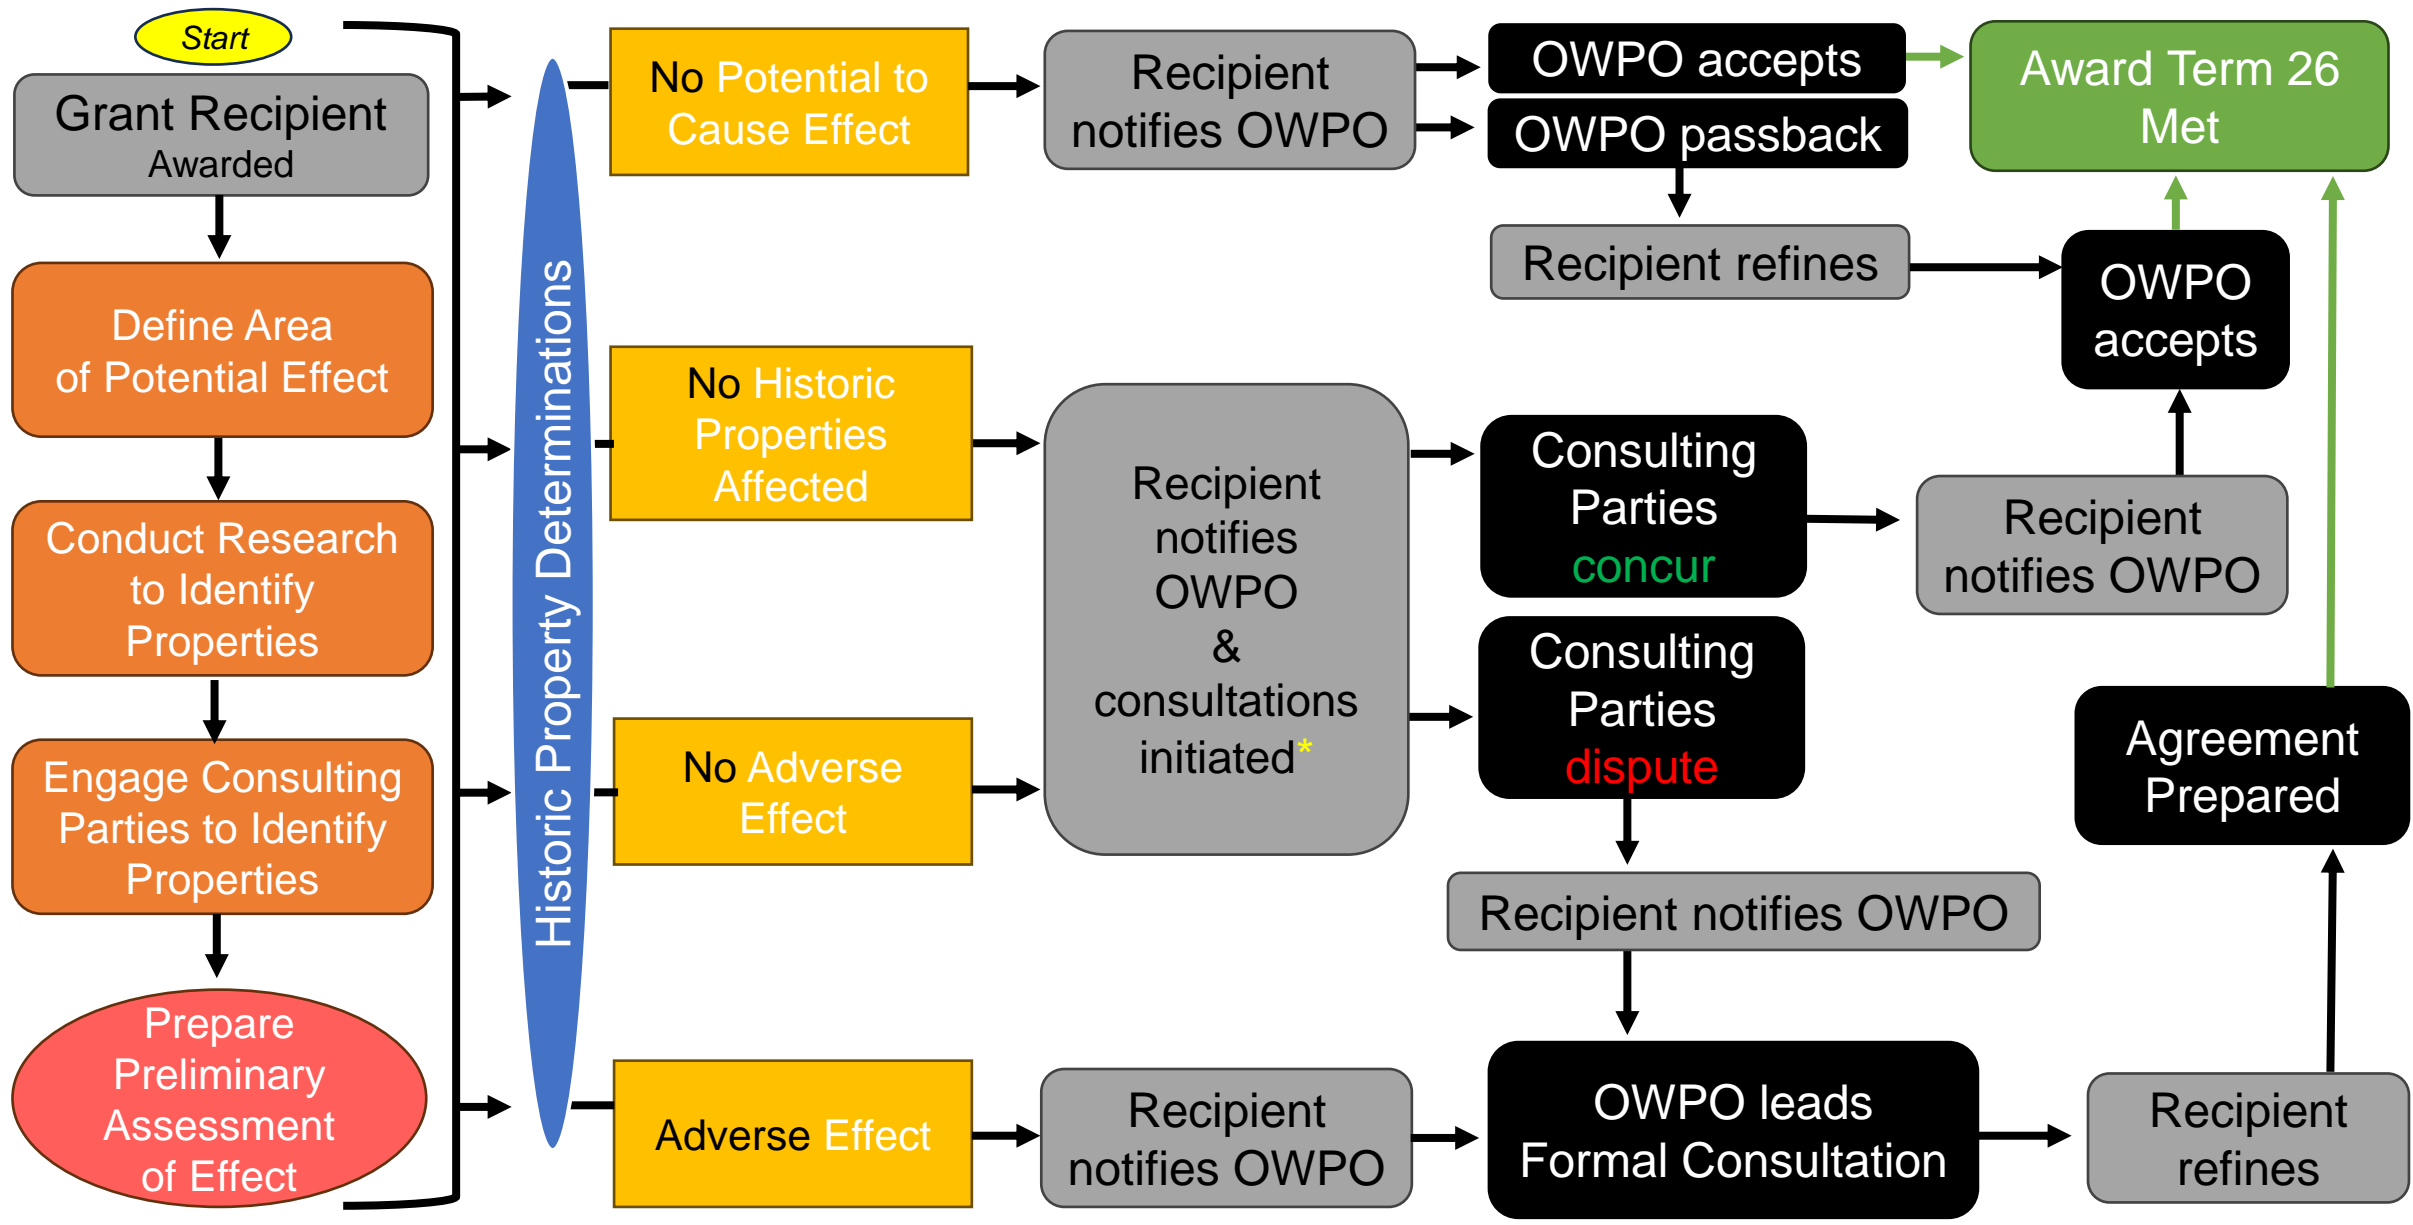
Start

Grant Recipient Awarded

Define Area of Potential Effect

Conduct Research to Identify Properties

Engage Consulting Parties to Identify Properties

Prepare Preliminary Assessment of Effect

Historic Property Determinations

No Potential to Cause Effect

No Historic Properties Affected

No Adverse Effect

Adverse Effect

Recipient notifies OWPO

Recipient notifies OWPO & consultations initiated*

Recipient notifies OWPO

OWPO accepts

OWPO passback

Recipient refines

Award Term 26 Met

OWPO accepts

Consulting Parties concur

Recipient notifies OWPO

Consulting Parties dispute

Agreement Prepared

Recipient notifies OWPO

OWPO leads Formal Consultation

Recipient refines